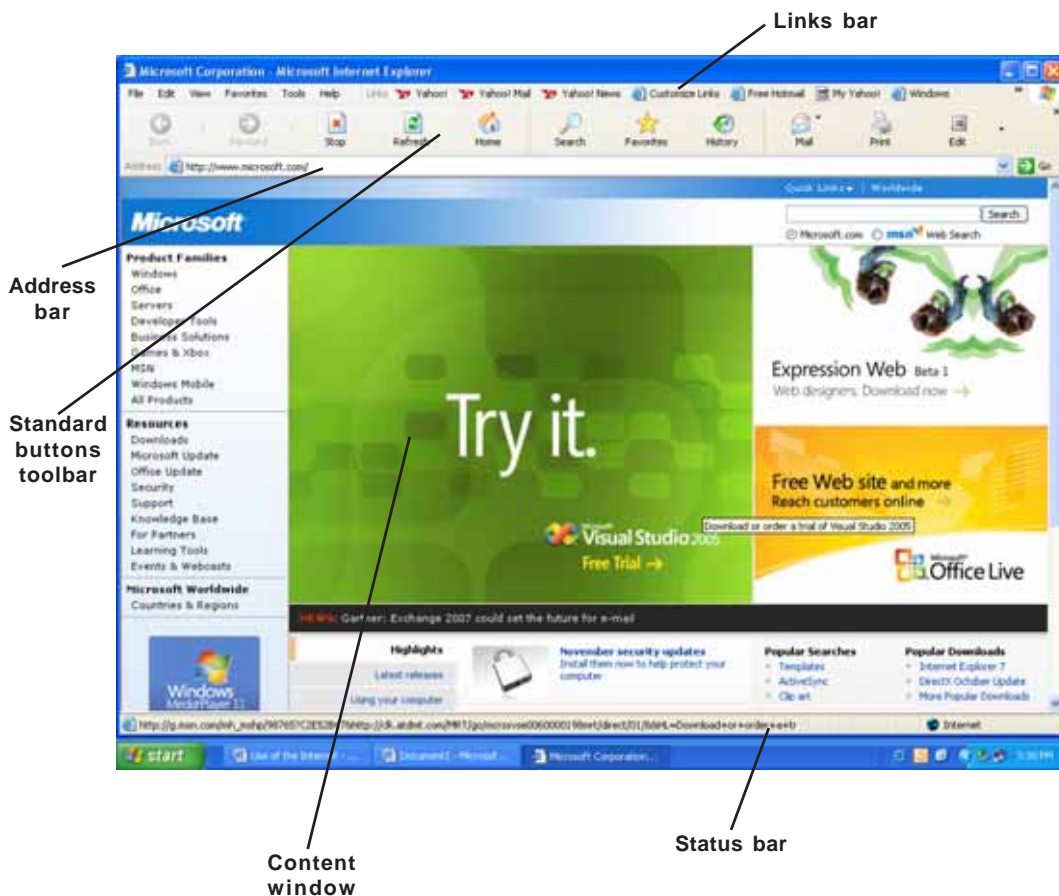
Links bar

Microsoft Corporation - Microsoft Internet Explorer

File Edit View Favorites Tools Help Links Yahoo! Yahoo! Mail Yahoo! News Customize Links Free Hotmail My Yahoo! Windows

Back Forward Stop Refresh Home Search Favorites History Mail Print Edit

Address http://www.microsoft.com/ Go

Quick Links | Worldwide

Microsoft

Search

Microsoft.com msn Web Search

Product Families
Windows
Office
Servers
Developer Tools
Business Solutions
Games & Xbox
MSN
Windows Mobile
All Products

Resources
Downloads
Microsoft Update
Office Update
Security
Support
Knowledge Base
For Partners
Learning Tools
Events & Webcasts

Microsoft Worldwide
Countries & Regions

Windows Media Player 11

Try it.

Microsoft Visual Studio 2005
Free Trial →

Download or order a trial of Visual Studio 2005

Expression Web Beta 1
Web designers: Download now →

Free Web site and more
Reach customers online →

Microsoft Office Live

NEWS: Gartner: Exchange 2007 could set the future for e-mail

Highlights
Latest releases
Using your computer

November security updates
Install them now to help protect your computer

Popular Searches
Templates
ActiveSync
Clip art

Popular Downloads
Internet Explorer 7
DirectX October Update
More Popular Downloads

http://g.msn.com/mh_mshp/98765?CE528479&http://clk.atdmt.com/MRT/go/mcrssvse0060000198mrt/direct/01/&&HL=Download+or+order+a+tr

Internet

start Use of the Internet - ... Document1 - Microsof... Microsoft Corporation...

3:30 PM

Address bar

Standard buttons toolbar

Content window

Status bar